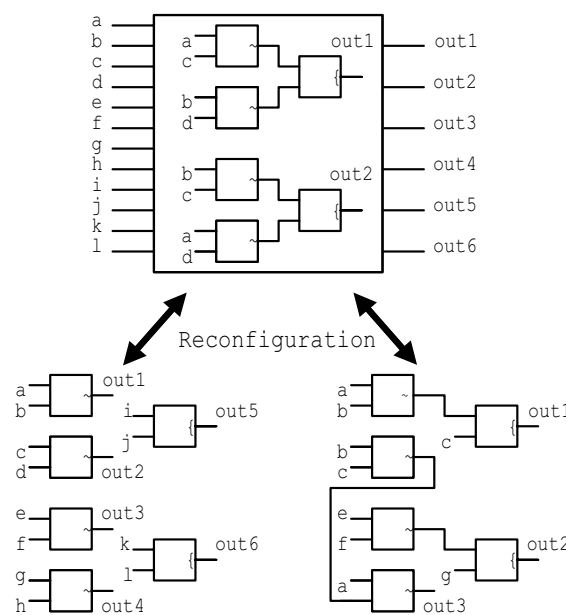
a
b
c
d
e
f
g
h
i
j
k
l

a
c
~
b
d
~
out1
{
b
c
~
a
d
~
out2
{

out1
out2
out3
out4
out5
out6

Reconfiguration

a
b
~
out1
c
d
~
out2
e
f
~
out3
g
h
~
out4
i
j
{
out5
k
l
{
out6

a
b
~
b
c
~
c
{
out1
e
f
~
a
~
out3
g
{
out2